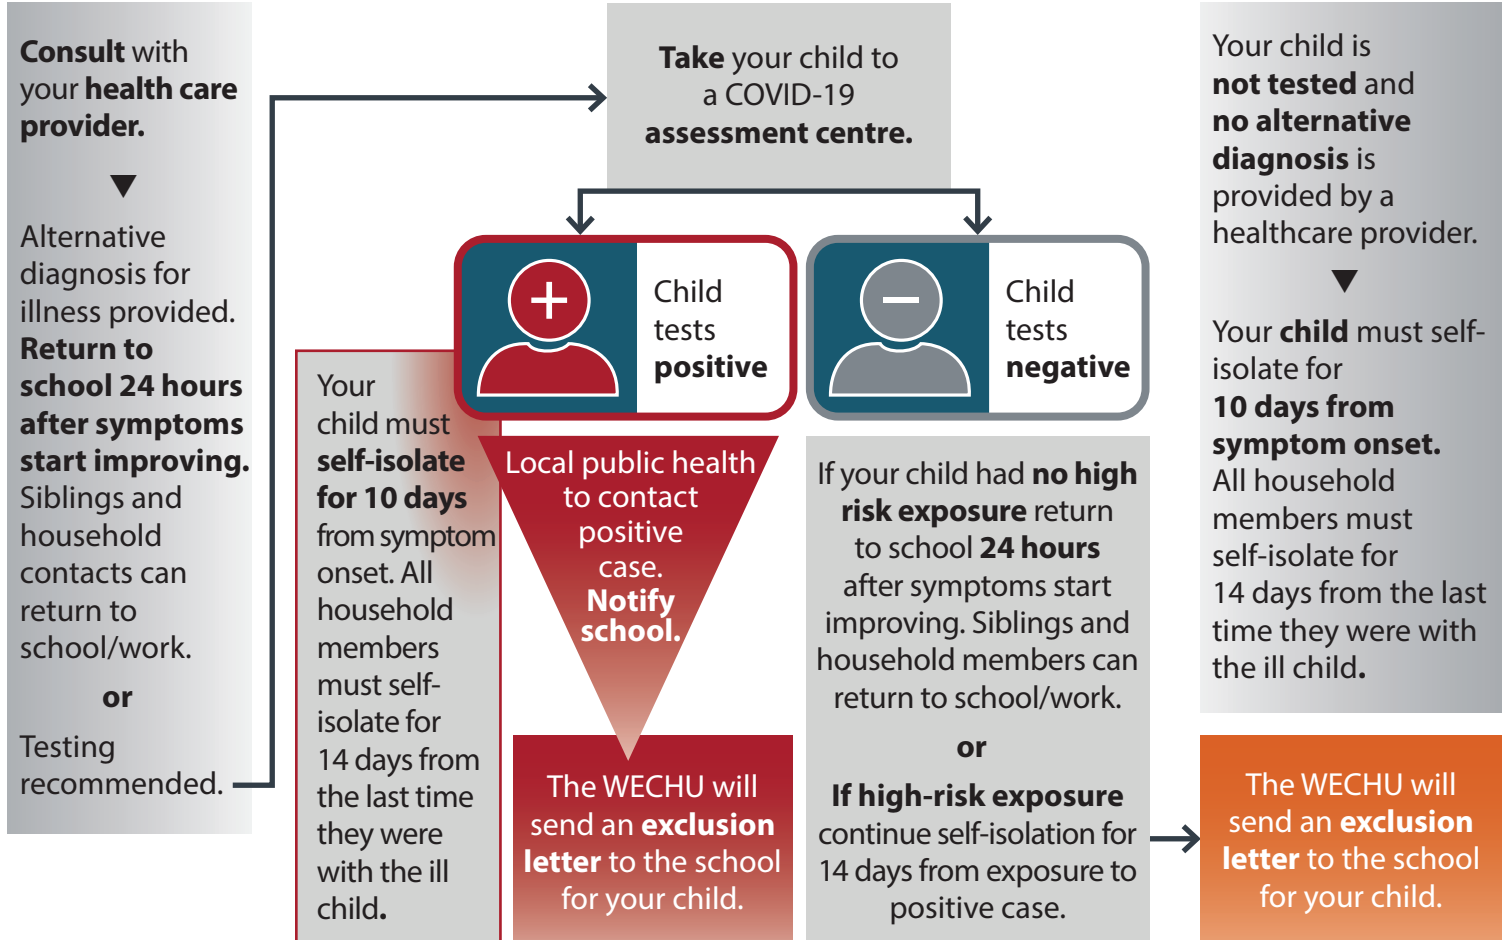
Consult with your health care provider.

Alternative diagnosis for illness provided. Return to school 24 hours after symptoms start improving. Siblings and household contacts can return to school/work.

or

Testing recommended.

Take your child to a COVID-19 assessment centre.

Child tests positive

Child tests negative

Your child must self-isolate for 10 days from symptom onset. All household members must self-isolate for 14 days from the last time they were with the ill child.

Local public health to contact positive case. Notify school.

The WECHU will send an exclusion letter to the school for your child.

If your child had no high risk exposure return to school 24 hours after symptoms start improving. Siblings and household members can return to school/work.

or

If high-risk exposure continue self-isolation for 14 days from exposure to positive case.

Your child is not tested and no alternative diagnosis is provided by a healthcare provider.

Your child must self-isolate for 10 days from symptom onset. All household members must self-isolate for 14 days from the last time they were with the ill child.

The WECHU will send an exclusion letter to the school for your child.